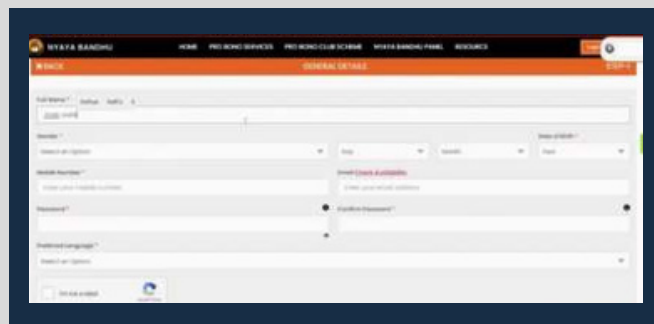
NYAYA BANDHU

HOME PRO BONO SERVICES PRO BONO CLUB SCHEME NYAYA BANDHU PANEL RESOURCES

BACK

GENERAL DETAILS

STEP 1

Full Name * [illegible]

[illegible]

Gender *

Select an Option

Day

Month

Date of Birth *

Year

Mobile Number *

Enter your mobile number

Email Check Availability

Enter your email address

Password *

Confirm Password *

Preferred Language *

Select an Option

I'm not a robot